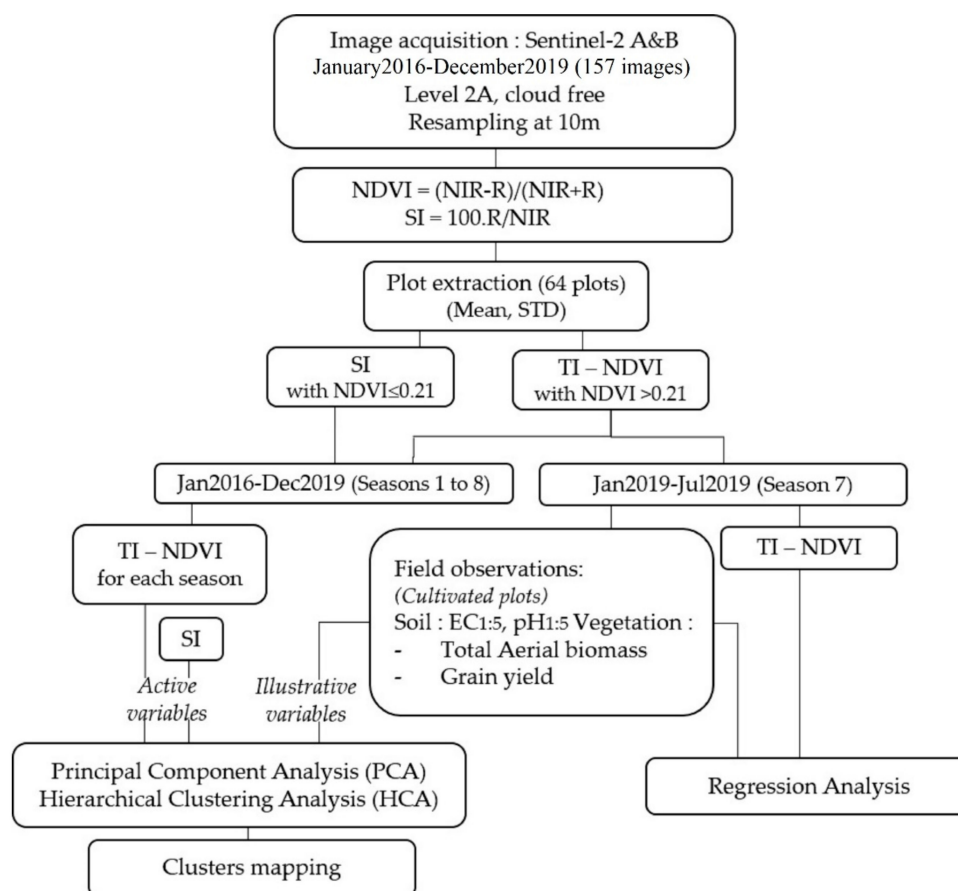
Image acquisition : Sentinel-2 A&B
January2016-December2019 (157 images)
Level 2A, cloud free
Resampling at 10m

NDVI = (NIR-R)/(NIR+R)
SI = 100.R/NIR

Plot extraction (64 plots)
(Mean, STD)

SI
with NDVI≤0.21

TI – NDVI
with NDVI >0.21

Jan2016-Dec2019 (Seasons 1 to 8)

Jan2019-Jul2019 (Season 7)

TI – NDVI
for each season

SI

Active variables

Illustrative variables

Field observations:
(Cultivated plots)
Soil : $EC_{1:5}$, $pH_{1:5}$ Vegetation :
- Total Aerial biomass
- Grain yield

TI – NDVI

Principal Component Analysis (PCA)
Hierarchical Clustering Analysis (HCA)

Regression Analysis

Clusters mapping